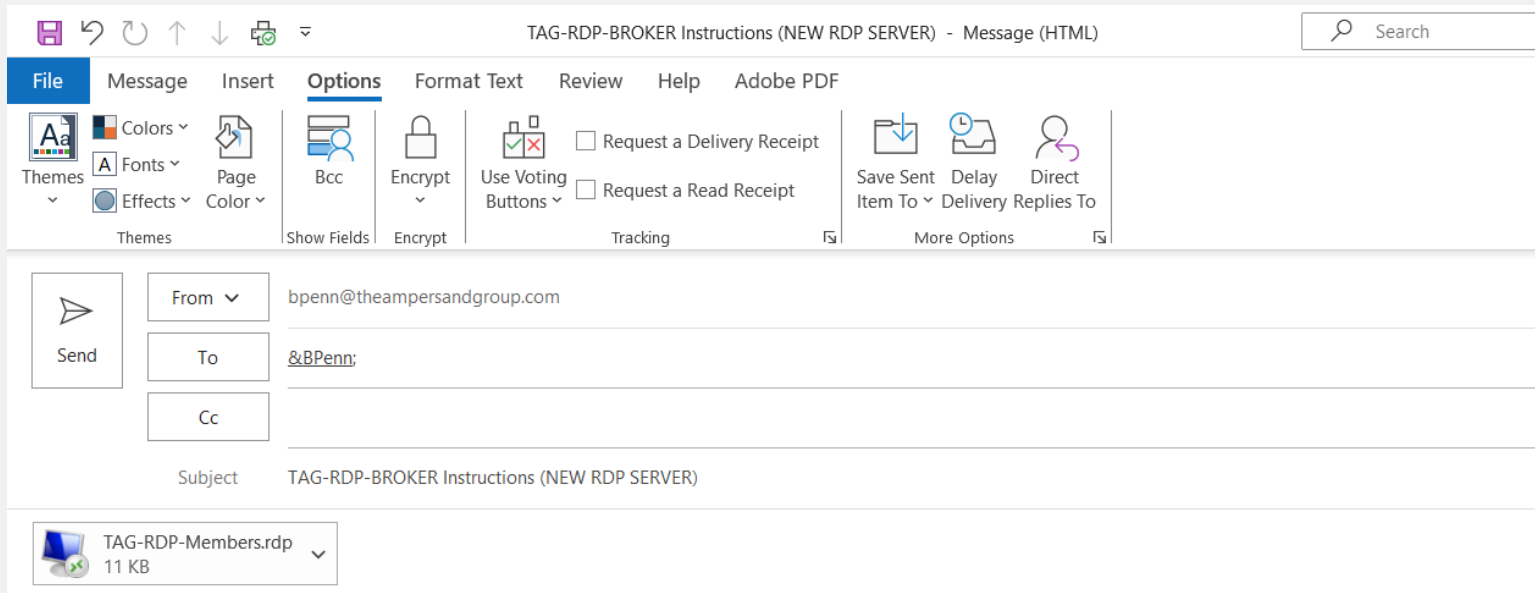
TAG-RDP-BROKER Instructions (NEW RDP SERVER) - Message (HTML)

Search

File Message Insert Options Format Text Review Help Adobe PDF

Themes
Colors
Fonts
Effects
Page Color
Themes

Bcc
Show Fields

Encrypt
Encrypt

Use Voting Buttons
Request a Delivery Receipt
Request a Read Receipt
Tracking

Save Sent Item To
Delay Delivery
Direct Replies To
More Options

Send

From
bpenn@theampersandgroup.com

To
&BPenn;

Cc

Subject
TAG-RDP-BROKER Instructions (NEW RDP SERVER)

TAG-RDP-Members.rdp
11 KB